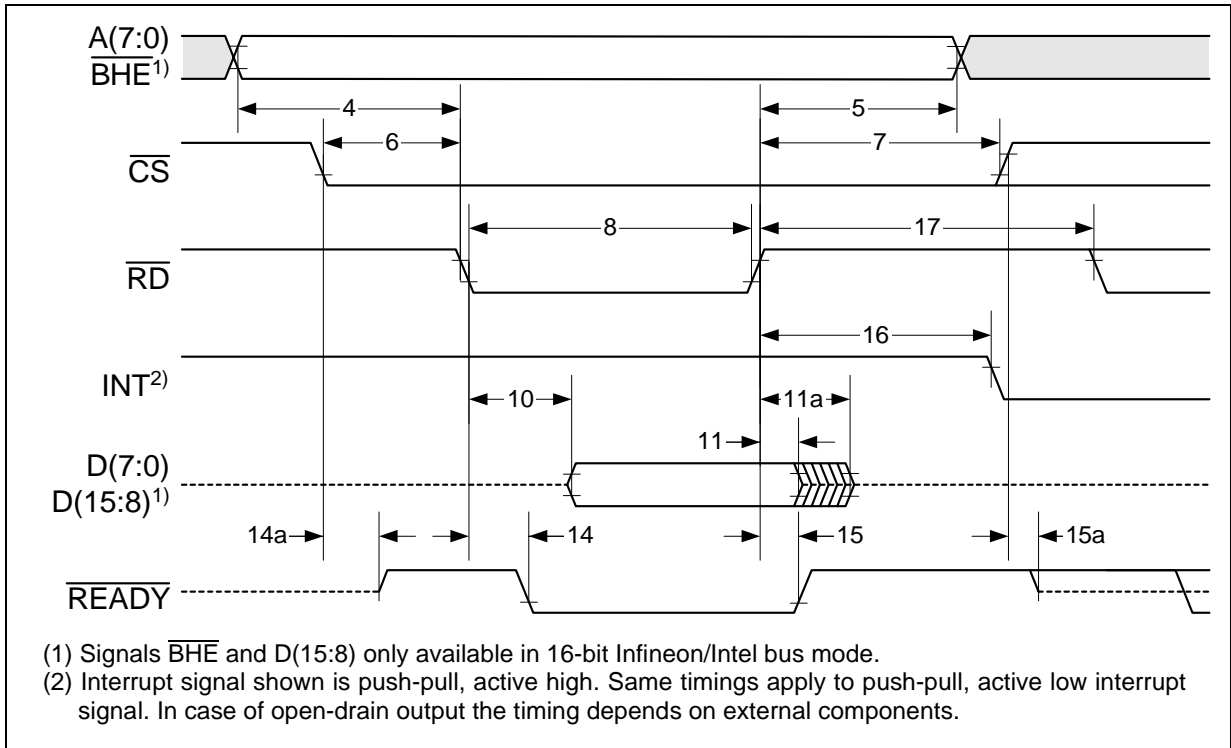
A(7:0)
$\overline{BHE}^{1)}$

4

5

6

7

$\overline{CS}$

8

17

$\overline{RD}$

16

$INT^{2)}$

10

11a

11

D(7:0)
$D(15:8)^{1)}$

14a

14

15

15a

$\overline{READY}$

(1) Signals $\overline{BHE}$ and D(15:8) only available in 16-bit Infineon/Intel bus mode.
(2) Interrupt signal shown is push-pull, active high. Same timings apply to push-pull, active low interrupt signal. In case of open-drain output the timing depends on external components.